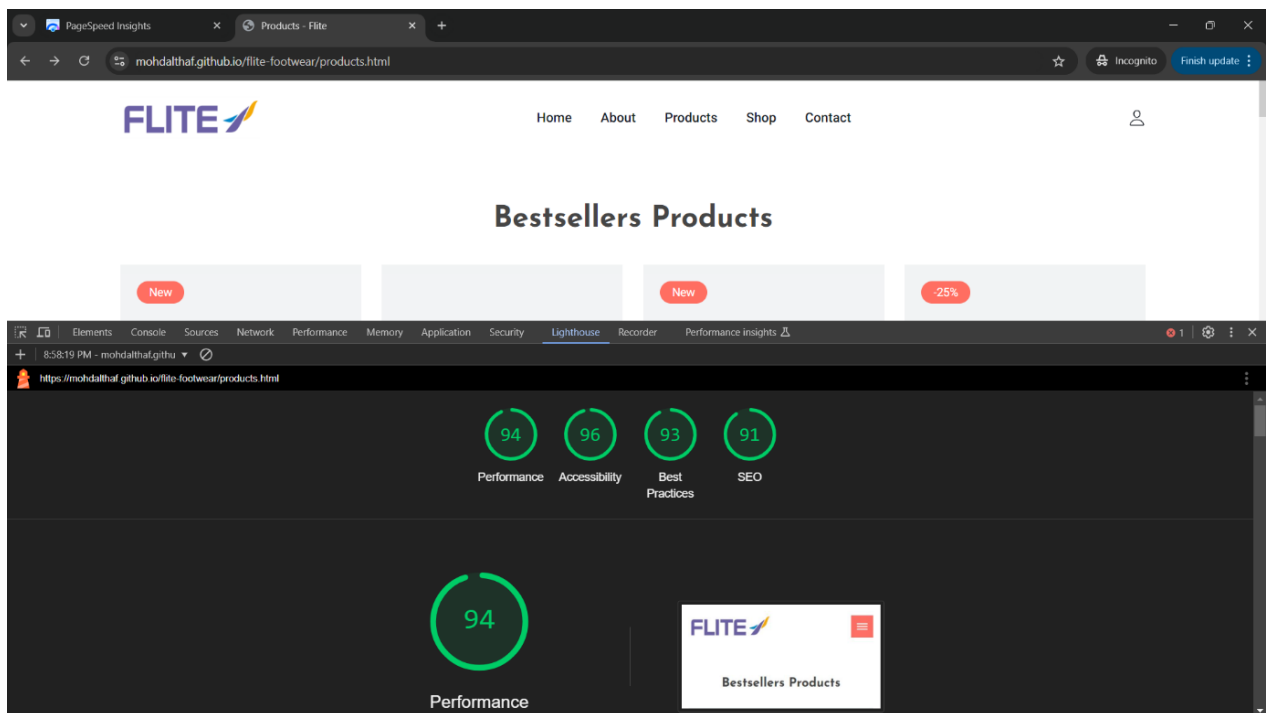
PageSpeed Insights
Products - Flite
+
mohdalthaf.github.io/flite-footwear/products.html
Incognito
Finish update

FLITE

Home About Products Shop Contact

Bestsellers Products

New
New
-25%

Elements Console Sources Network Performance Memory Application Security Lighthouse Recorder Performance insights
1
+ 8:58:19 PM - mohdalthaf.githu ▾
https://mohdalthaf.github.io/flite-footwear/products.html

94
Performance
96
Accessibility
93
Best Practices
91
SEO

94
Performance

FLITE
Bestsellers Products